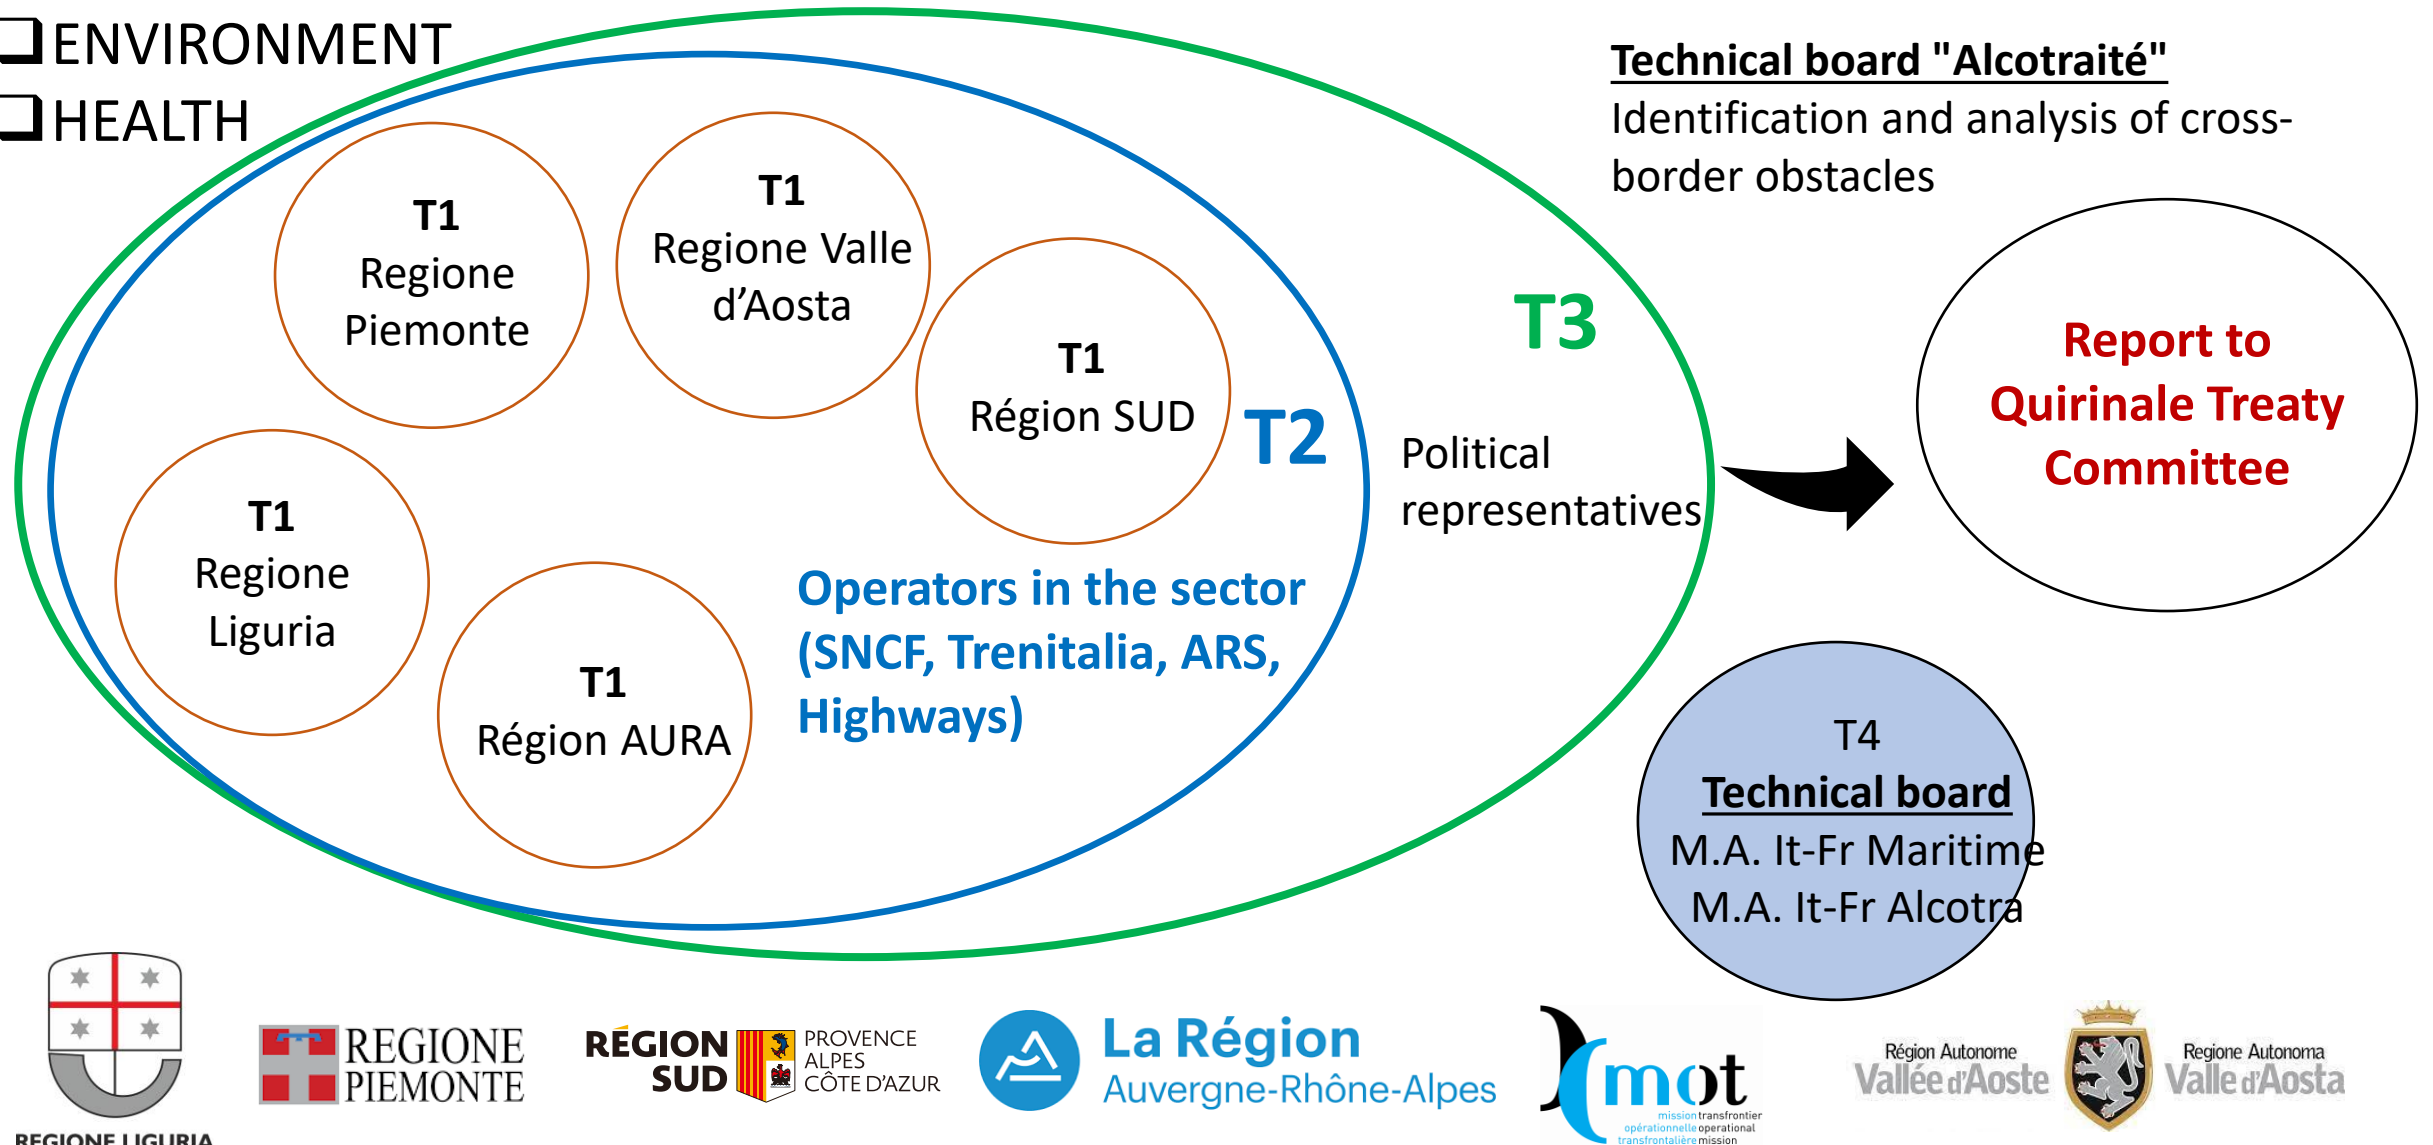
❑ENVIRONMENT
❑HEALTH

T1
Regione Piemonte

T1
Regione Valle d'Aosta

T1
Région SUD

T1
Regione Liguria

T1
Région AURA

T2

Operators in the sector (SNCF, Trenitalia, ARS, Highways)

T3

Political representatives

Technical board "Alcotraité"
Identification and analysis of cross-border obstacles

Report to Quirinale Treaty Committee

T4
Technical board
M.A. It-Fr Maritime
M.A. It-Fr Alcotra

REGIONE LIGURIA

REGIONE PIEMONTE

RÉGION SUD PROVENCE ALPES CÔTE D'AZUR

La Région Auvergne-Rhône-Alpes

mot mission opérationnelle transfrontalière transfrontier operational mission

Région Autonome Vallée d'Aoste
Regione Autonoma Valle d'Aosta